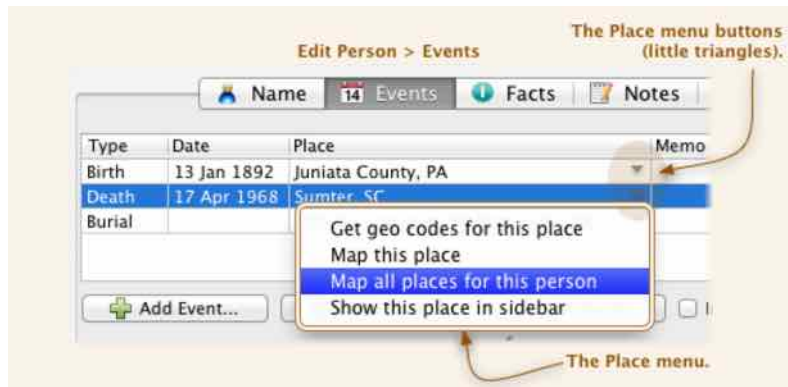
Edit Person > Events

The Place menu buttons (little triangles).

Name | 14 Events | Facts | Notes

| Type | Date | Place | Memo |
|---|---|---|---|
| Birth | 13 Jan 1892 | Juniata County, PA | |
| Death | 17 Apr 1968 | Sumter, SC | |
| Burial | | | |

Get geo codes for this place
Map this place
Map all places for this person
Show this place in sidebar

Add Event...

The Place menu.